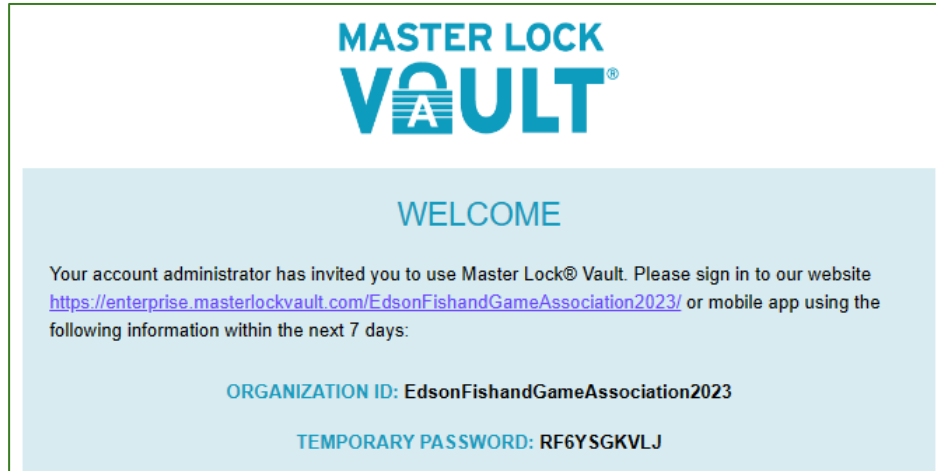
MASTER LOCK
VAULT®

WELCOME

Your account administrator has invited you to use Master Lock® Vault. Please sign in to our website https://enterprise.masterlockvault.com/EdsonFishandGameAssociation2023/ or mobile app using the following information within the next 7 days:

ORGANIZATION ID: EdsonFishandGameAssociation2023

TEMPORARY PASSWORD: RF6YSGKVLJ